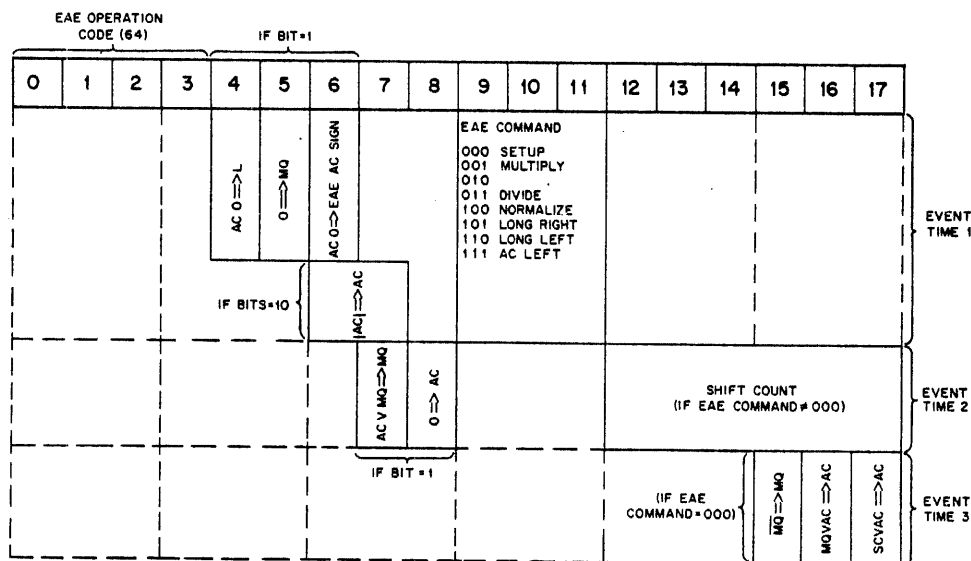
EAE OPERATION CODE (64)

IF BIT=1

| 0 | 1 | 2 | 3 | 4 | 5 | 6 | 7 | 8 | 9 | 10 | 11 | 12 | 13 | 14 | 15 | 16 | 17 |
|---|---|---|---|---|---|---|---|---|---|---|---|---|---|---|---|---|---|

AC 0 ⟹ L

0 ⟹ MQ

AC 0 ⟹ EAE AC SIGN

EAE COMMAND

000 SETUP
001 MULTIPLY
010
011 DIVIDE
100 NORMALIZE
101 LONG RIGHT
110 LONG LEFT
111 AC LEFT

EVENT TIME 1

IF BITS=10

|AC| ⟹ AC

AC V MQ ⟹ MQ

0 ⟹ AC

SHIFT COUNT (IF EAE COMMAND ≠ 000)

EVENT TIME 2

IF BIT = 1

(IF EAE COMMAND = 000)

$\overline{MQ}$ ⟹ MQ

MQVAC ⟹ AC

SCVAC ⟹ AC

EVENT TIME 3